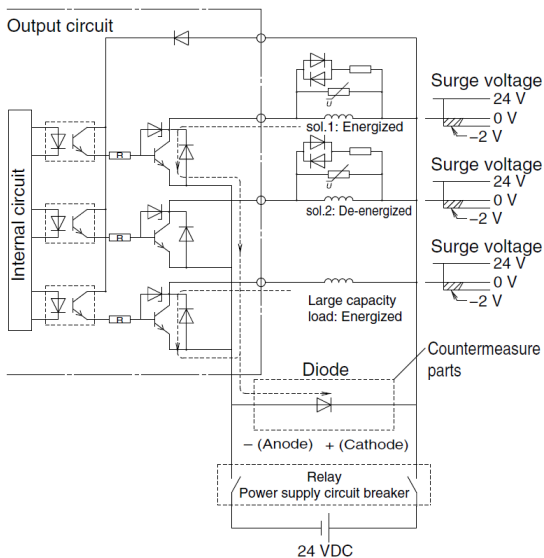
Output circuit

Internal circuit

R

R

R

U

U

sol.1: Energized

sol.2: De-energized

Large capacity load: Energized

Surge voltage
24 V
0 V
−2 V

Surge voltage
24 V
0 V
−2 V

Surge voltage
24 V
0 V
−2 V

Diode

Countermeasure parts

− (Anode) + (Cathode)

Relay
Power supply circuit breaker

24 VDC